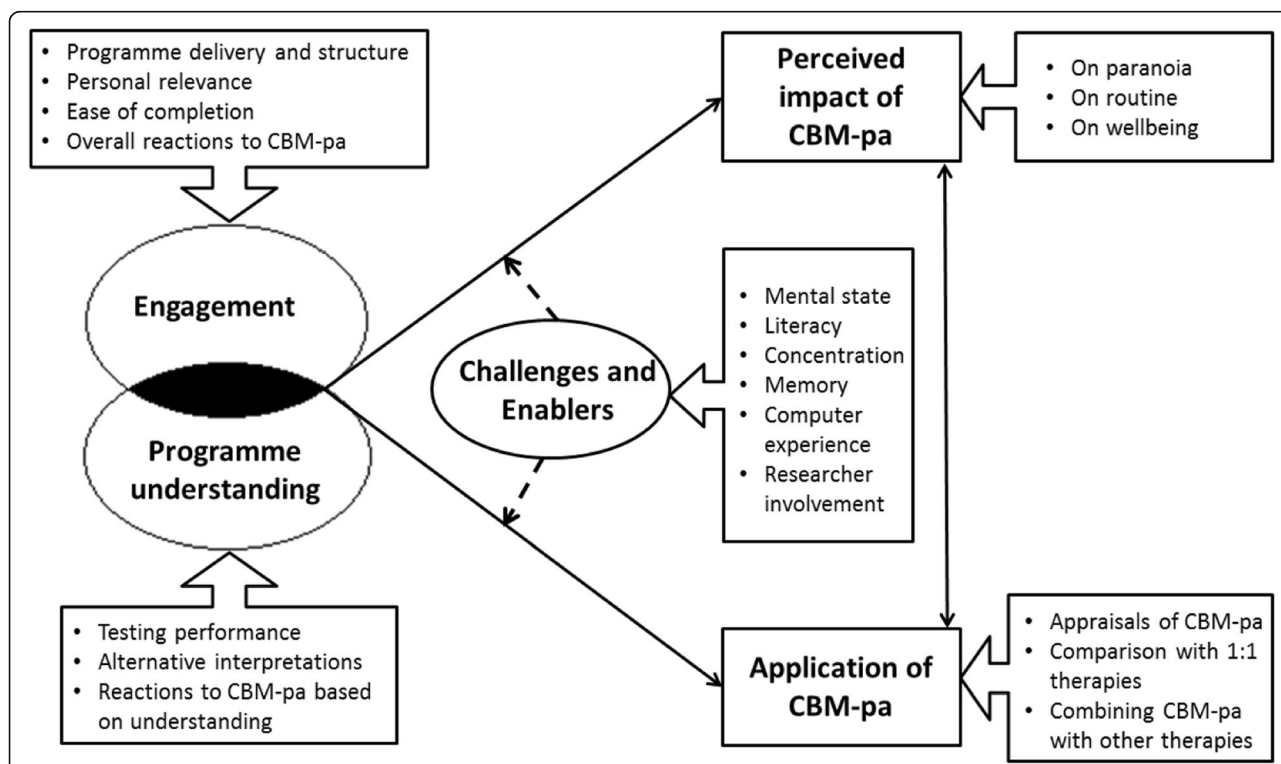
• Programme delivery and structure
• Personal relevance
• Ease of completion
• Overall reactions to CBM-pa

Engagement

Programme understanding

• Testing performance
• Alternative interpretations
• Reactions to CBM-pa based on understanding

Perceived impact of CBM-pa

• On paranoia
• On routine
• On wellbeing

Challenges and Enablers

• Mental state
• Literacy
• Concentration
• Memory
• Computer experience
• Researcher involvement

Application of CBM-pa

• Appraisals of CBM-pa
• Comparison with 1:1 therapies
• Combining CBM-pa with other therapies